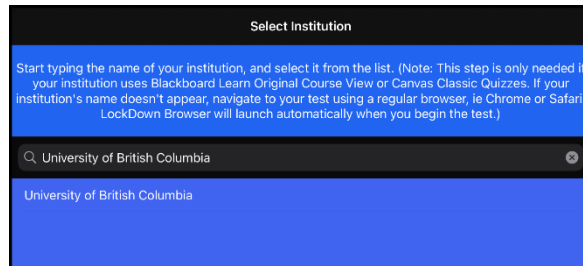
Select Institution

Start typing the name of your institution, and select it from the list. (Note: This step is only needed if your institution uses Blackboard Learn Original Course View or Canvas Classic Quizzes. If your institution's name doesn't appear, navigate to your test using a regular browser, ie Chrome or Safari. LockDown Browser will launch automatically when you begin the test.)

University of British Columbia

University of British Columbia